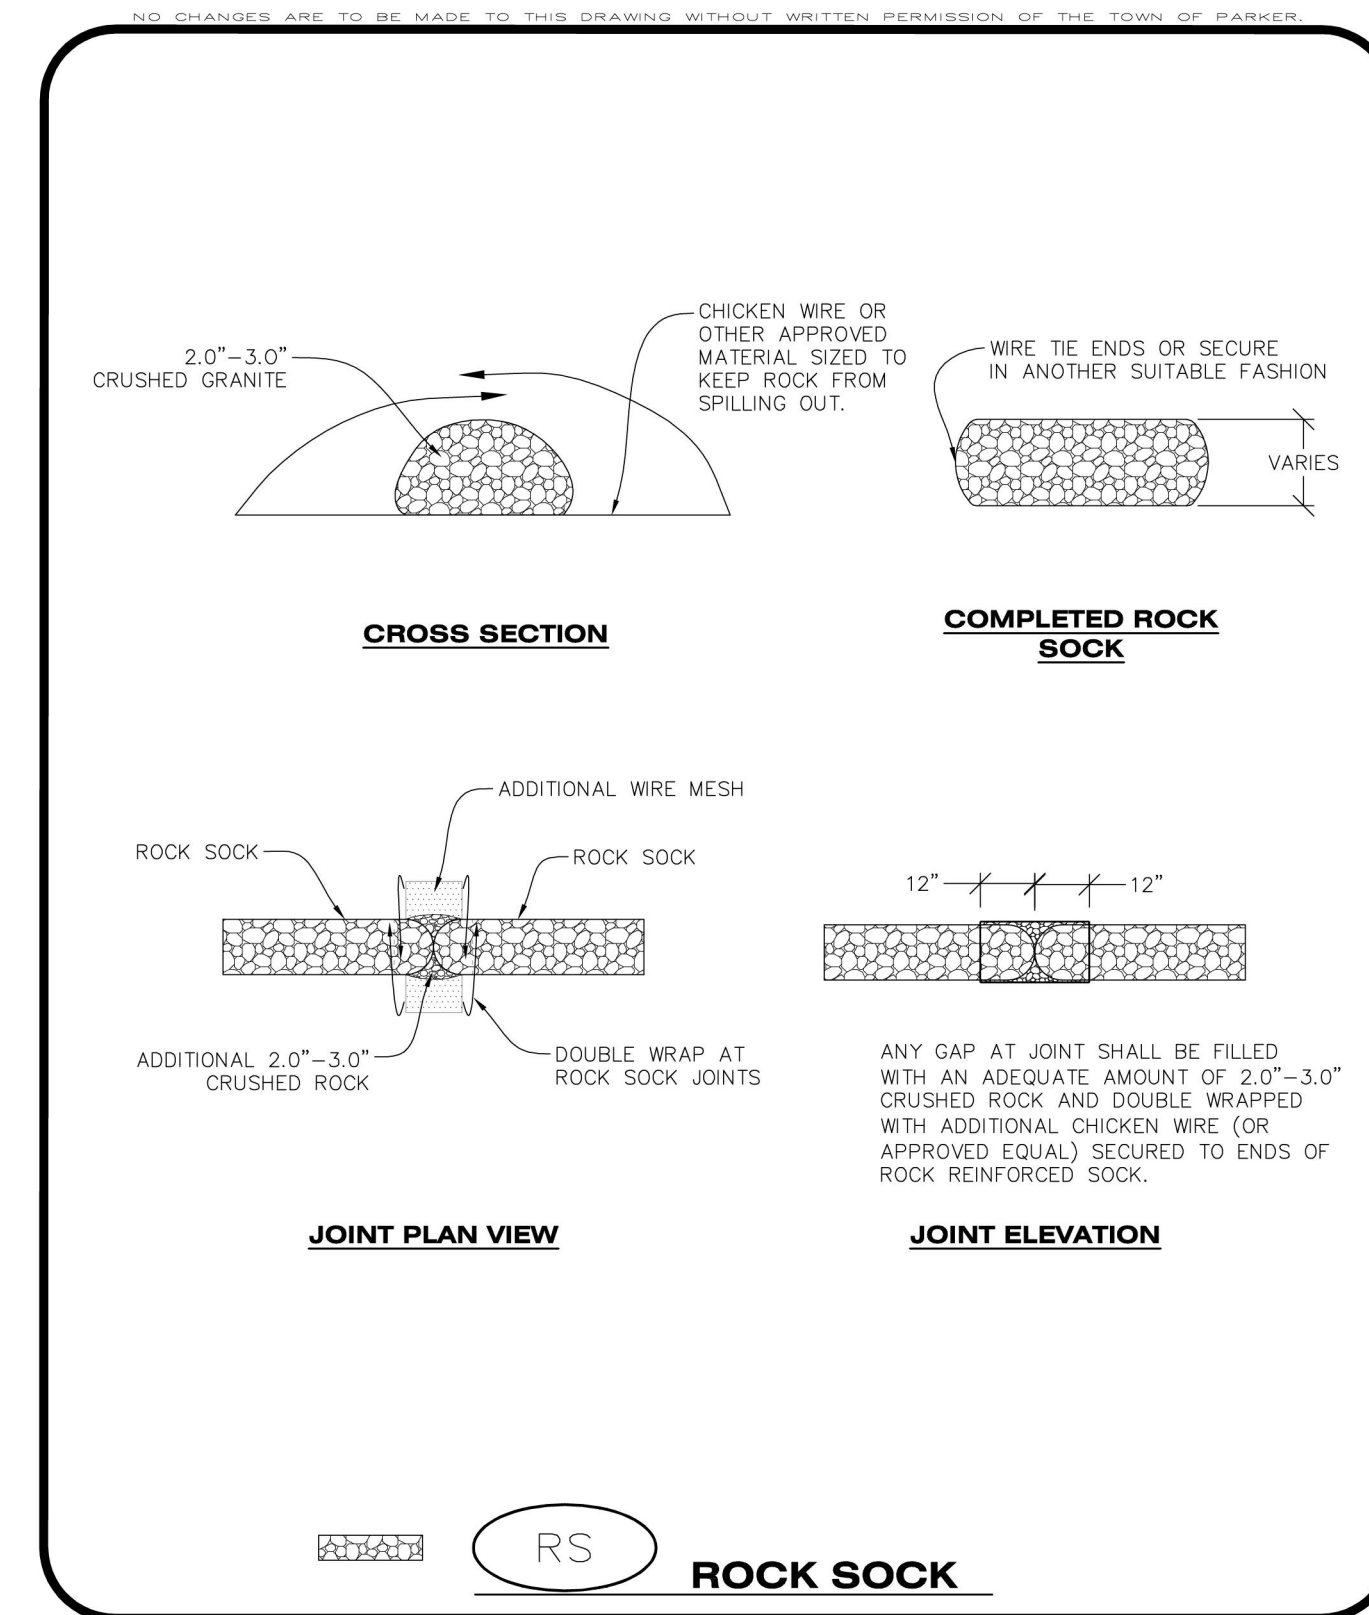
NO CHANGES ARE TO BE MADE TO THIS DRAWING WITHOUT WRITTEN PERMISSION OF THE TOWN OF PARKER.

2.0"–3.0" CRUSHED GRANITE

CHICKEN WIRE OR OTHER APPROVED MATERIAL SIZED TO KEEP ROCK FROM SPILLING OUT.

CROSS SECTION

WIRE TIE ENDS OR SECURE IN ANOTHER SUITABLE FASHION

VARIES

COMPLETED ROCK SOCK

ADDITIONAL WIRE MESH

ROCK SOCK

ROCK SOCK

ADDITIONAL 2.0"–3.0" CRUSHED ROCK

DOUBLE WRAP AT ROCK SOCK JOINTS

JOINT PLAN VIEW

12"

12"

ANY GAP AT JOINT SHALL BE FILLED WITH AN ADEQUATE AMOUNT OF 2.0"–3.0" CRUSHED ROCK AND DOUBLE WRAPPED WITH ADDITIONAL CHICKEN WIRE (OR APPROVED EQUAL) SECURED TO ENDS OF ROCK REINFORCED SOCK.

JOINT ELEVATION

RS

ROCK SOCK